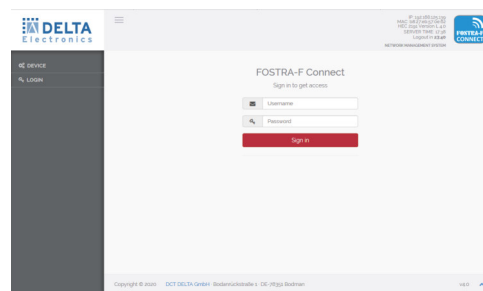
DELTA
Electronics

IP: 192.168.100.199
MAC: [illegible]
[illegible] Version 1.4.0
SERVER TIME: 17:36
Logout in: 03:40
NETWORK MANAGEMENT SYSTEM

FOSTRA-F CONNECT

DEVICE
LOGIN

FOSTRA-F Connect
Sign in to get access

Username
Password
Sign in

Copyright © 2020 DCT DELTA GmbH · Bodanrückstraße 1 · DE 78351 Bodman

1.4.0